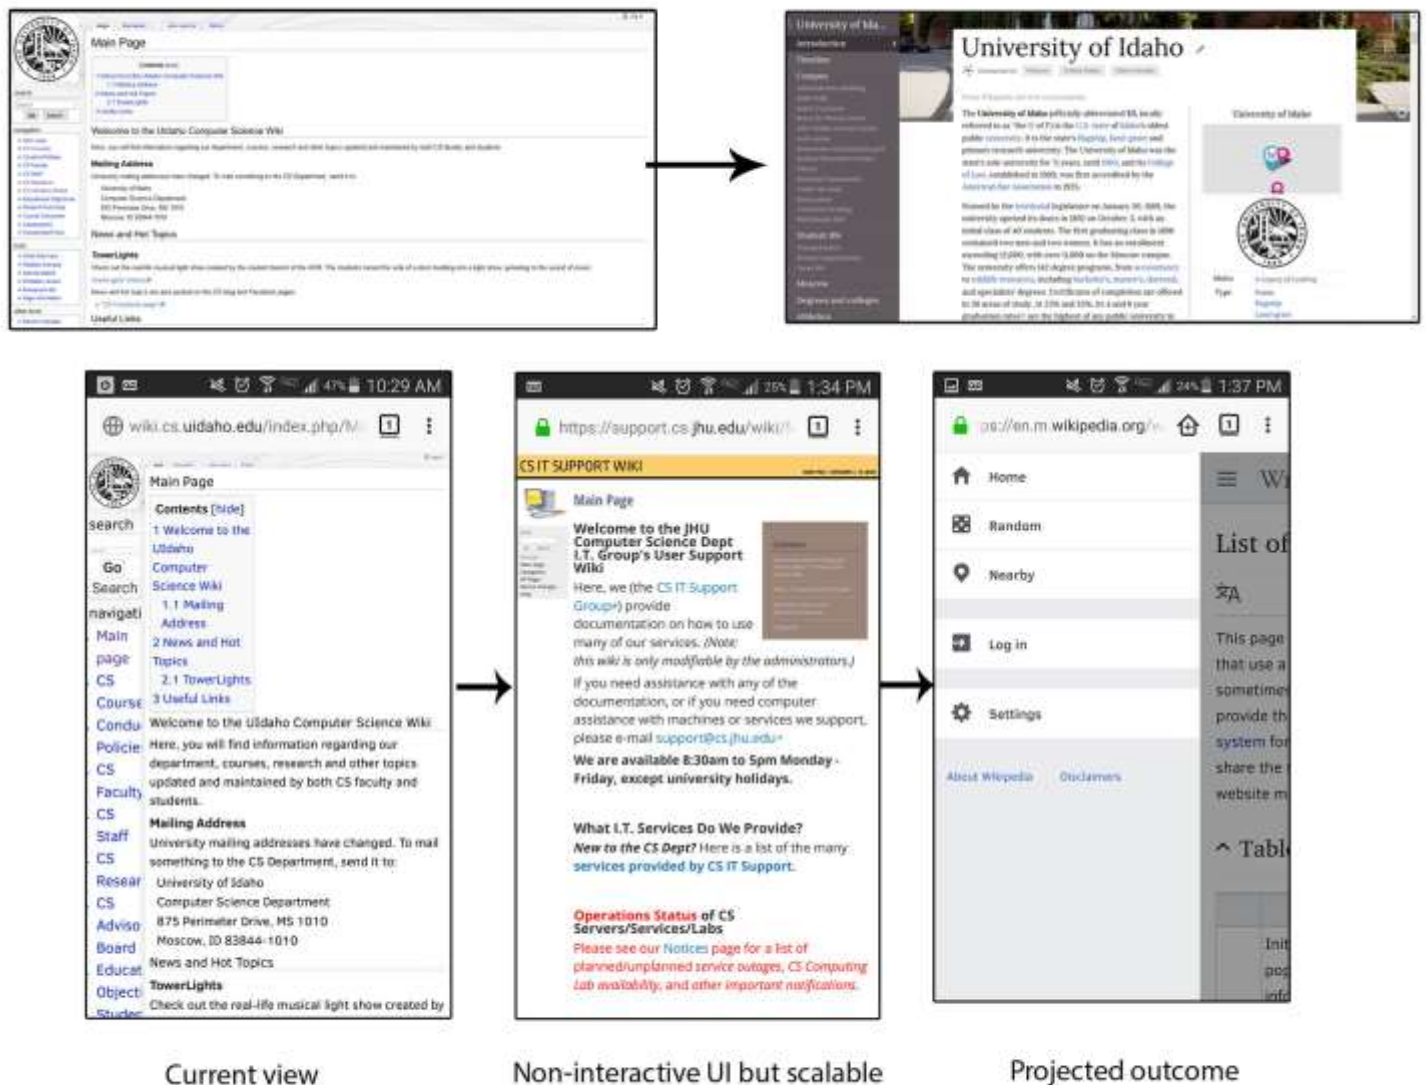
Main Page

Welcome to the Uidaho Computer Science Wiki

Mailing Address

News and Hot Topics

TowerLights

Useful Links

University of Idaho

10:29 AM

wiki.cs.uidaho.edu/index.php/M

Main Page

search

Go

Search

navigati

Main page

CS Course

Condu

Policie

CS Faculty

CS Staff

CS Resear

CS Adviso

Board

Educat

Object

Contents [hide]

1 Welcome to the UIdaho Computer Science Wiki

1.1 Mailing Address

2 News and Hot Topics

2.1 TowerLights

3 Useful Links

Welcome to the UIdaho Computer Science Wiki

Here, you will find information regarding our department, courses, research and other topics updated and maintained by both CS faculty and students.

Mailing Address

University mailing addresses have changed. To mail something to the CS Department, send it to:

University of Idaho
Computer Science Department
875 Perimeter Drive, MS 1010
Moscow, ID 83844-1010

News and Hot Topics

TowerLights

Check out the real-life musical light show created by

1:34 PM

https://support.cs.jhu.edu/wiki/

CS IT SUPPORT WIKI

Main Page

Welcome to the JHU Computer Science Dept I.T. Group's User Support Wiki

Here, we (the CS IT Support Group) provide documentation on how to use many of our services. (Note: this wiki is only modifiable by the administrators.)

If you need assistance with any of the documentation, or if you need computer assistance with machines or services we support, please e-mail support@cs.jhu.edu

We are available 8:30am to 5pm Monday - Friday, except university holidays.

What I.T. Services Do We Provide?

New to the CS Dept? Here is a list of the many services provided by CS IT Support.

Operations Status of CS Servers/Services/Labs

Please see our Notices page for a list of planned/unplanned service outages, CS Computing Lab availability, and other important notifications.

1:37 PM

ps://en.m.wikipedia.org/

Home

Random

Nearby

Log in

Settings

About Wikipedia

Disclaimers

List of

This page that use a sometime provide th system for share the website m

Tabl

Current view

Non-interactive UI but scalable

Projected outcome